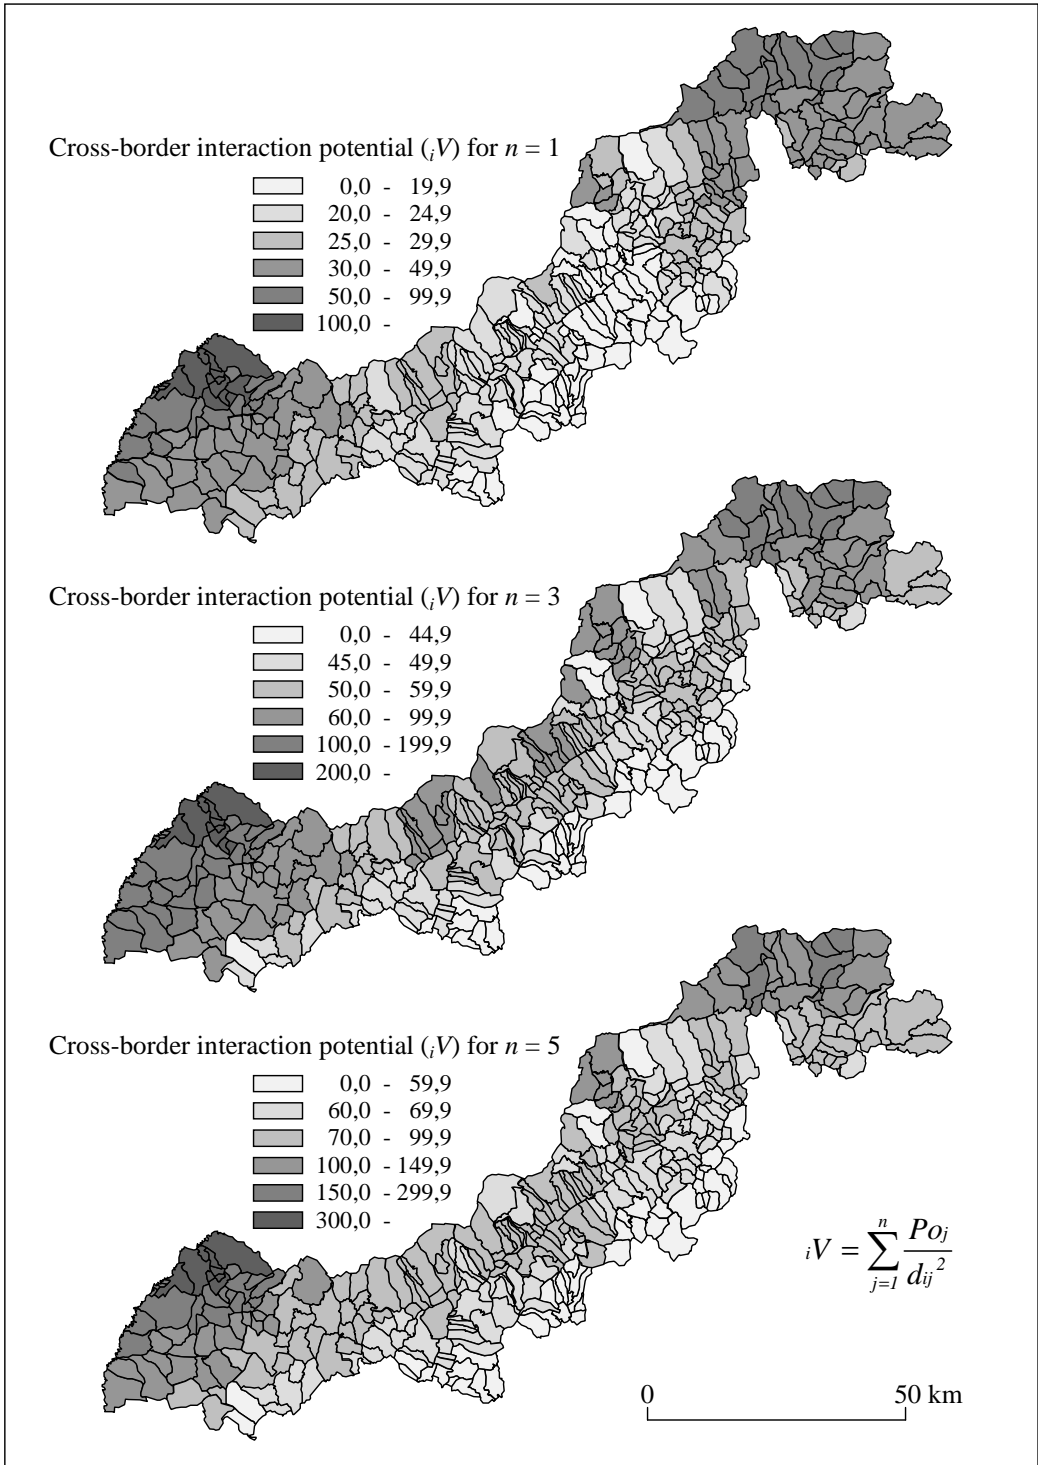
Cross-border interaction potential ($_iV$) for $n$ = 1

0,0 - 19,9
20,0 - 24,9
25,0 - 29,9
30,0 - 49,9
50,0 - 99,9
100,0 -

Cross-border interaction potential ($_iV$) for $n$ = 3

0,0 - 44,9
45,0 - 49,9
50,0 - 59,9
60,0 - 99,9
100,0 - 199,9
200,0 -

Cross-border interaction potential ($_iV$) for $n$ = 5

0,0 - 59,9
60,0 - 69,9
70,0 - 99,9
100,0 - 149,9
150,0 - 299,9
300,0 -

$_iV = \sum_{j=1}^{n} \frac{Po_j}{d_{ij}^2}$

0 50 km